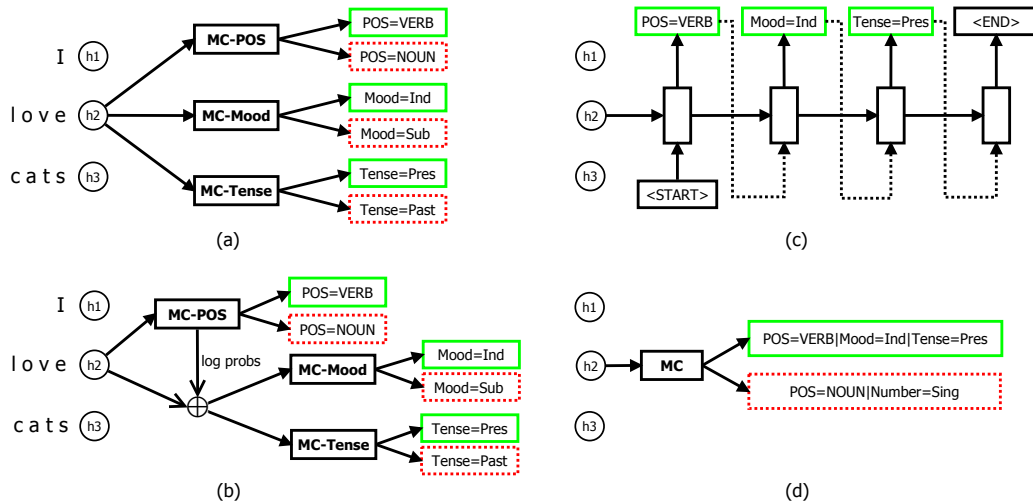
I h1
love h2
cats h3
MC-POS
POS=VERB
POS=NOUN
MC-Mood
Mood=Ind
Mood=Sub
MC-Tense
Tense=Pres
Tense=Past
(a)

POS=VERB
Mood=Ind
Tense=Pres
<END>
h1
h2
h3
<START>
(c)

I h1
love h2
cats h3
MC-POS
POS=VERB
POS=NOUN
log probs
MC-Mood
Mood=Ind
Mood=Sub
MC-Tense
Tense=Pres
Tense=Past
(b)

h1
h2
h3
MC
POS=VERB|Mood=Ind|Tense=Pres
POS=NOUN|Number=Sing
(d)